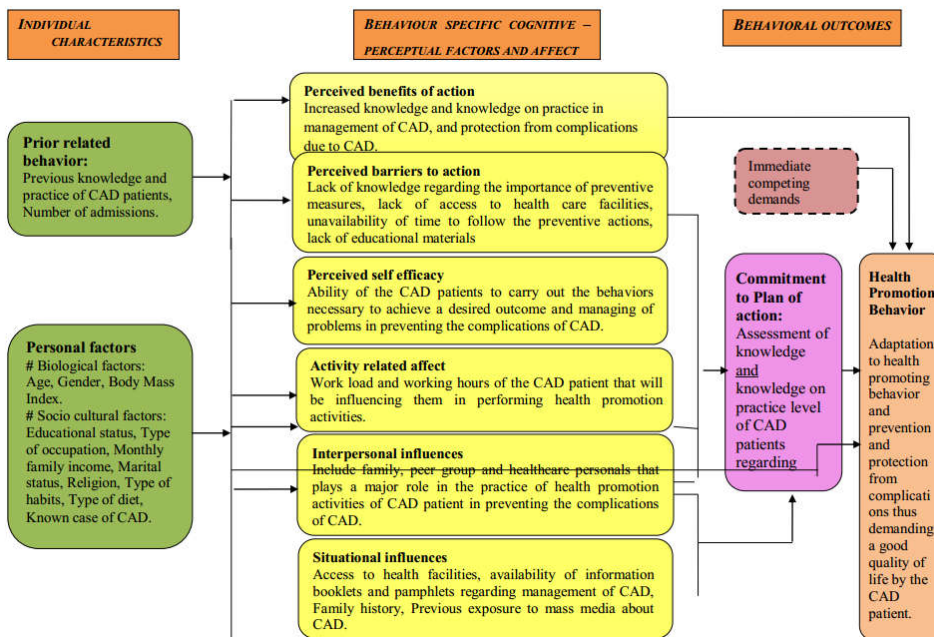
INDIVIDUAL CHARACTERISTICS

BEHAVIOUR SPECIFIC COGNITIVE – PERCEPTUAL FACTORS AND AFFECT

BEHAVIORAL OUTCOMES

Prior related behavior:
Previous knowledge and practice of CAD patients, Number of admissions.

Personal factors
# Biological factors: Age, Gender, Body Mass Index.
# Socio cultural factors: Educational status, Type of occupation, Monthly family income, Marital status, Religion, Type of habits, Type of diet, Known case of CAD.

Perceived benefits of action
Increased knowledge and knowledge on practice in management of CAD, and protection from complications due to CAD.

Perceived barriers to action
Lack of knowledge regarding the importance of preventive measures, lack of access to health care facilities, unavailability of time to follow the preventive actions, lack of educational materials

Perceived self efficacy
Ability of the CAD patients to carry out the behaviors necessary to achieve a desired outcome and managing of problems in preventing the complications of CAD.

Activity related affect
Work load and working hours of the CAD patient that will be influencing them in performing health promotion activities.

Interpersonal influences
Include family, peer group and healthcare personals that plays a major role in the practice of health promotion activities of CAD patient in preventing the complications of CAD.

Situational influences
Access to health facilities, availability of information booklets and pamphlets regarding management of CAD, Family history, Previous exposure to mass media about CAD.

Immediate competing demands

Commitment to Plan of action:
Assessment of knowledge and knowledge on practice level of CAD patients regarding

Health Promotion Behavior
Adaptation to health promoting behavior and prevention and protection from complications thus demanding a good quality of life by the CAD patient.